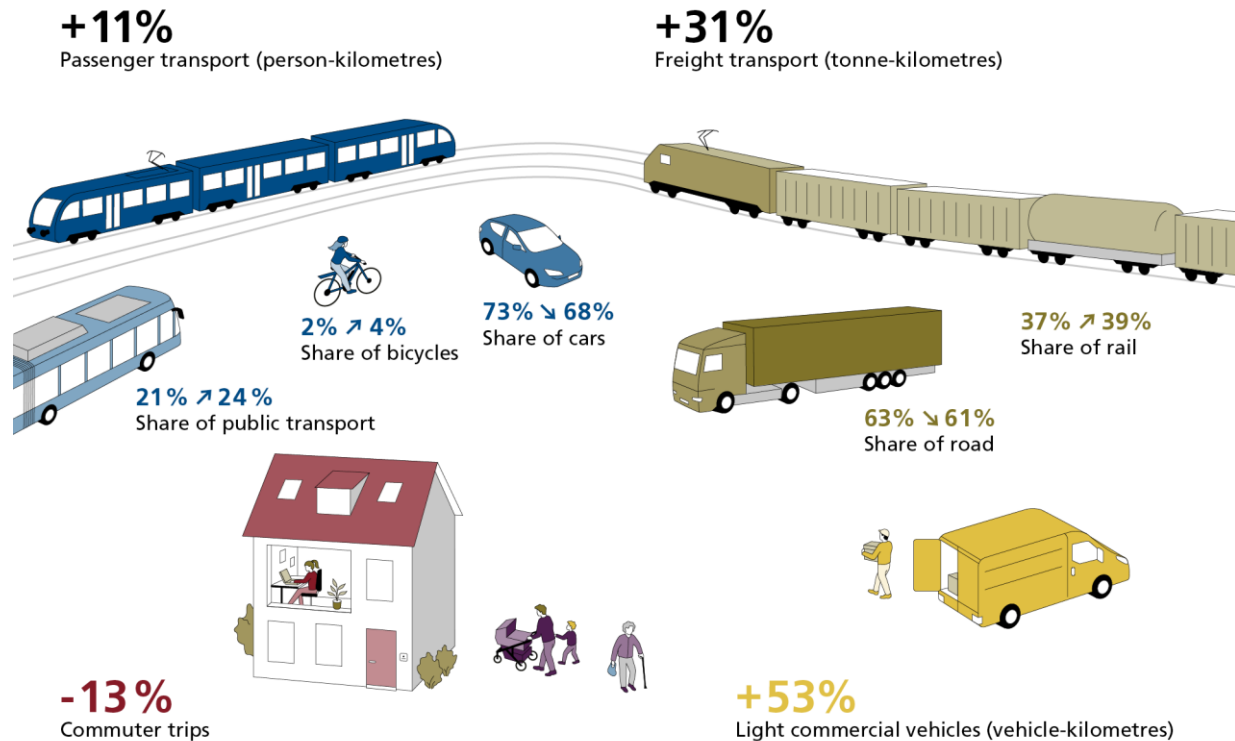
+11%
Passenger transport (person-kilometres)

+31%
Freight transport (tonne-kilometres)

2% ↗ 4%
Share of bicycles

73% ↘ 68%
Share of cars

37% ↗ 39%
Share of rail

21% ↗ 24 %
Share of public transport

63% ↘ 61%
Share of road

-13 %
Commuter trips

+53%
Light commercial vehicles (vehicle-kilometres)